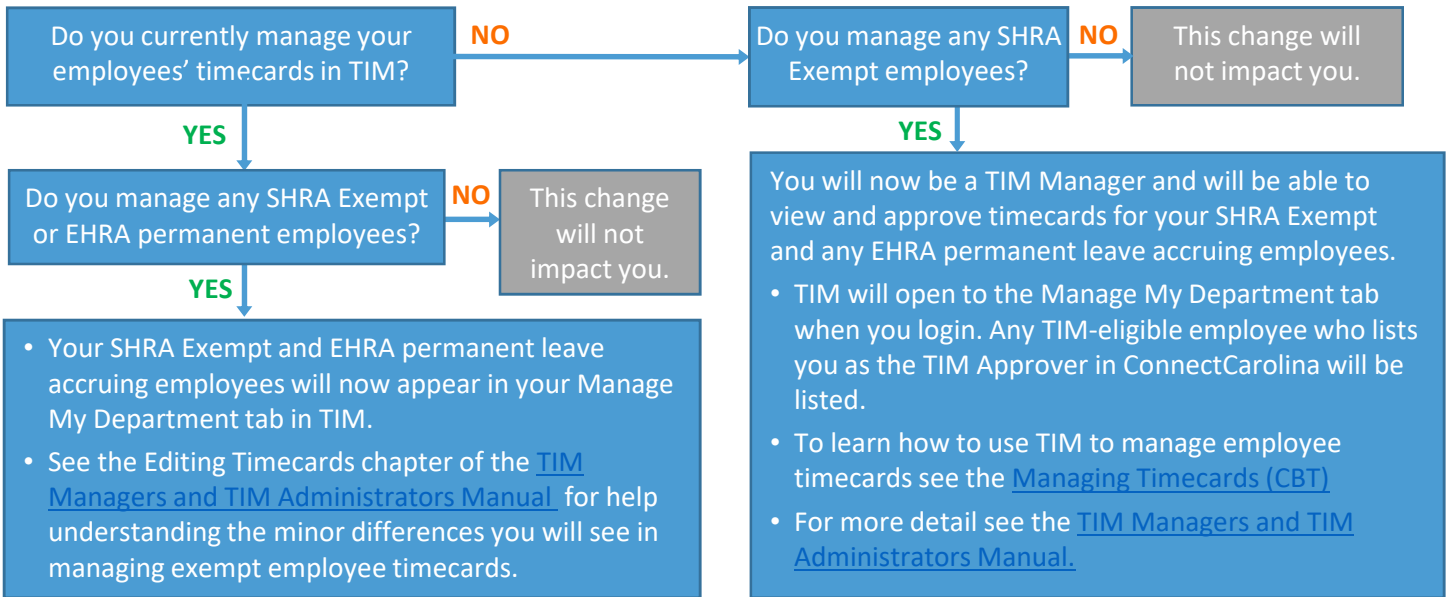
Do you currently manage your employees' timecards in TIM?

NO

Do you manage any SHRA Exempt employees?

NO

This change will not impact you.

YES

Do you manage any SHRA Exempt or EHRA permanent employees?

NO

This change will not impact you.

YES

- Your SHRA Exempt and EHRA permanent leave accruing employees will now appear in your Manage My Department tab in TIM.
- See the Editing Timecards chapter of the TIM Managers and TIM Administrators Manual for help understanding the minor differences you will see in managing exempt employee timecards.

YES

You will now be a TIM Manager and will be able to view and approve timecards for your SHRA Exempt and any EHRA permanent leave accruing employees.

- TIM will open to the Manage My Department tab when you login. Any TIM-eligible employee who lists you as the TIM Approver in ConnectCarolina will be listed.
- To learn how to use TIM to manage employee timecards see the Managing Timecards (CBT)
- For more detail see the TIM Managers and TIM Administrators Manual.